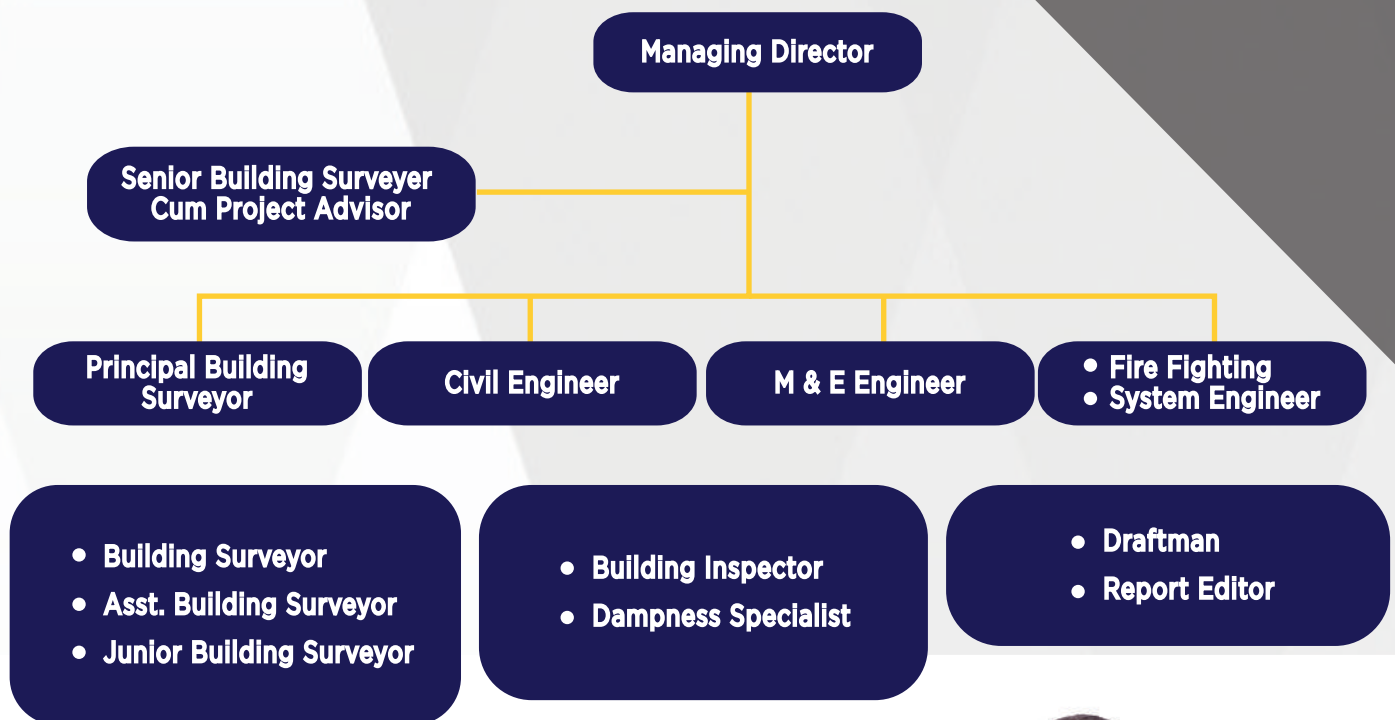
Managing Director

Senior Building Surveyer Cum Project Advisor

Principal Building Surveyor

Civil Engineer

M & E Engineer

- Fire Fighting
- System Engineer

- Building Surveyor
- Asst. Building Surveyor
- Junior Building Surveyor

- Building Inspector
- Dampness Specialist

- Draftman
- Report Editor